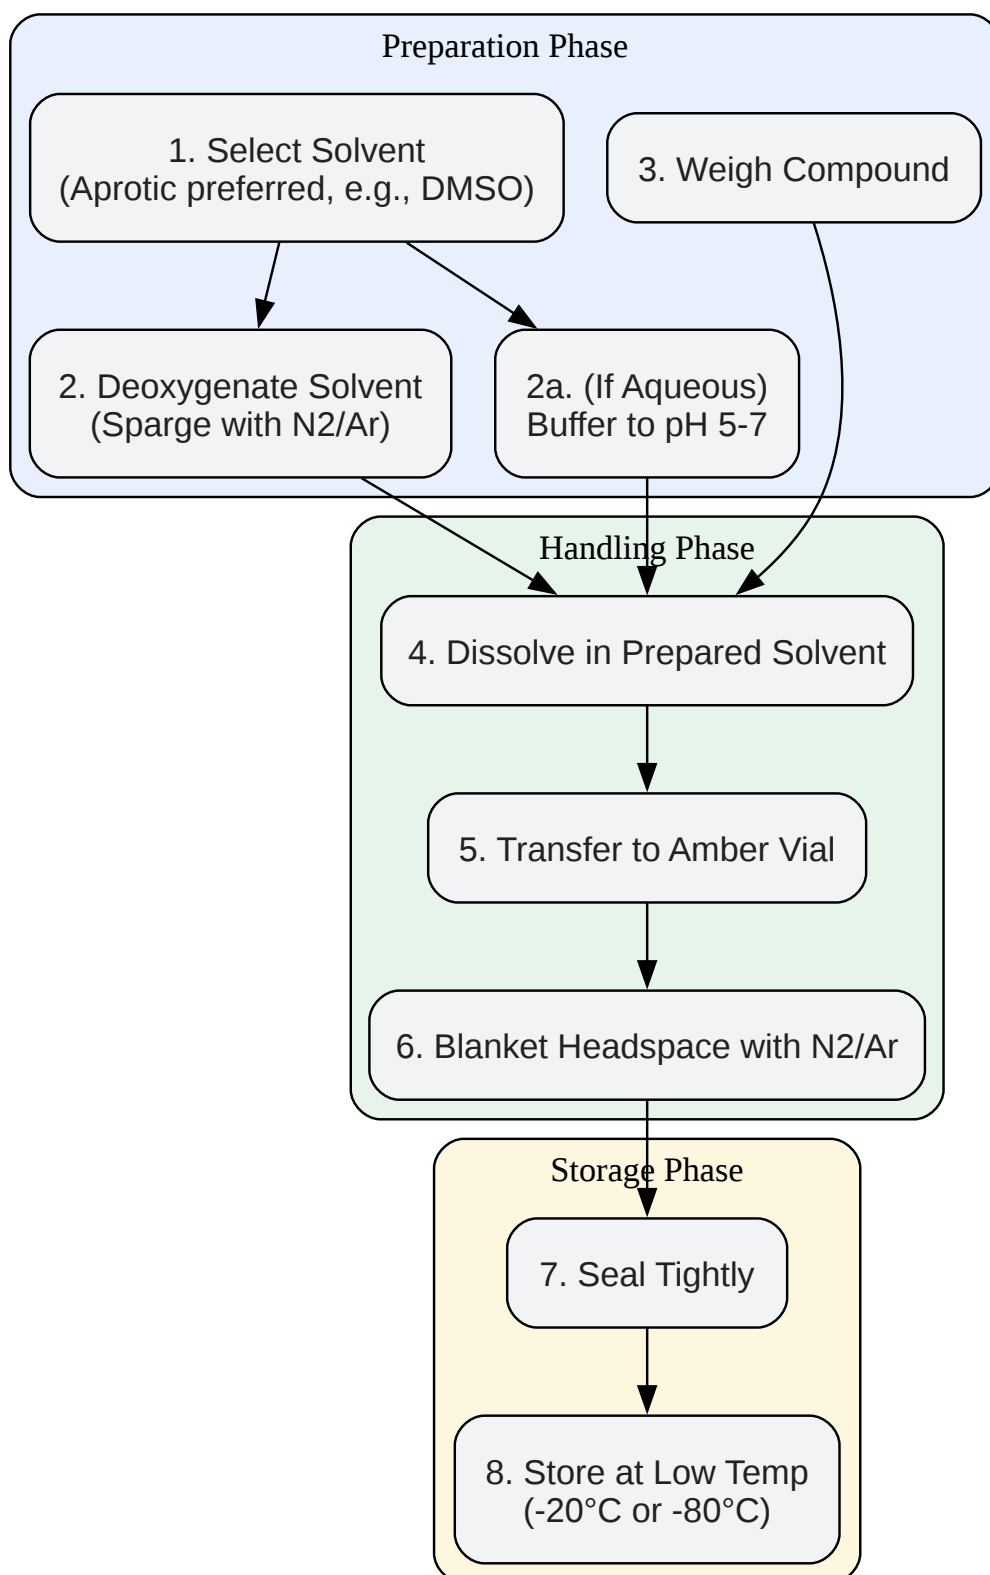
Preparation Phase

1. Select Solvent
(Aprotic preferred, e.g., DMSO)

3. Weigh Compound

2. Deoxygenate Solvent
(Sparge with N2/Ar)

2a. (If Aqueous)
Buffer to pH 5-7

Handling Phase

4. Dissolve in Prepared Solvent

5. Transfer to Amber Vial

6. Blanket Headspace with N2/Ar

Storage Phase

7. Seal Tightly

8. Store at Low Temp
(-20°C or -80°C)